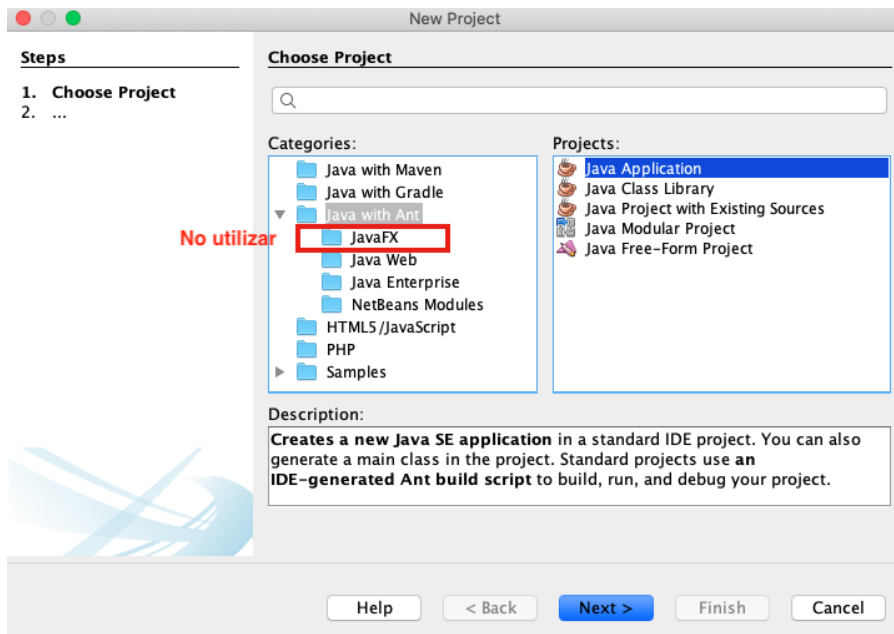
New Project

Steps

1. Choose Project
2. ...

Choose Project

Categories:

Java with Maven
Java with Gradle
Java with Ant
JavaFX
Java Web
Java Enterprise
NetBeans Modules
HTML5/JavaScript
PHP
Samples

No utilizar

Projects:

Java Application
Java Class Library
Java Project with Existing Sources
Java Modular Project
Java Free-Form Project

Description:

**Creates a new Java SE application** in a standard IDE project. You can also generate a main class in the project. Standard projects use **an IDE-generated Ant build script** to build, run, and debug your project.

Help
< Back
Next >
Finish
Cancel